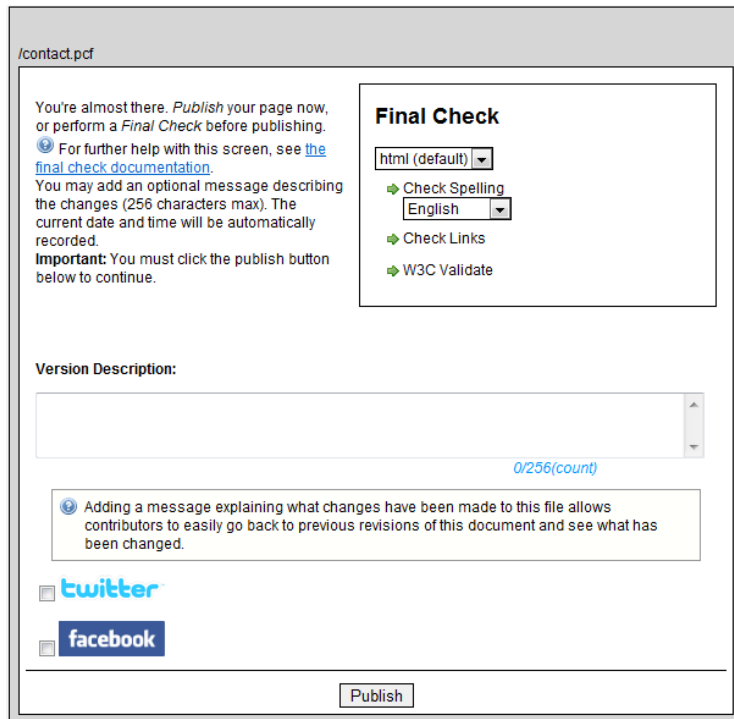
/contact.pcf

You're almost there. *Publish* your page now, or perform a *Final Check* before publishing.
For further help with this screen, see the final check documentation.
You may add an optional message describing the changes (256 characters max). The current date and time will be automatically recorded.
**Important:** You must click the publish button below to continue.

**Final Check**

html (default)

Check Spelling

English

Check Links

W3C Validate

**Version Description:**

0/256(count)

Adding a message explaining what changes have been made to this file allows contributors to easily go back to previous revisions of this document and see what has been changed.

twitter

facebook

Publish